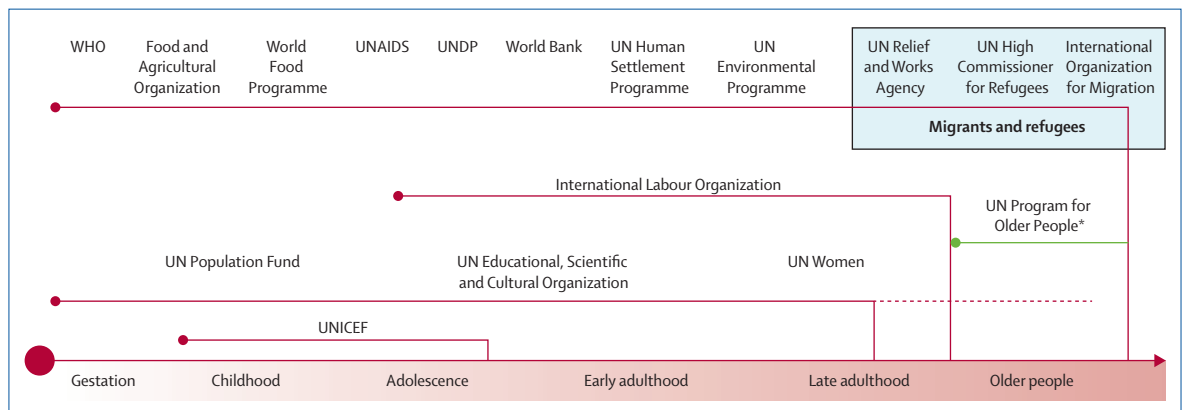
WHO

Food and Agricultural Organization

World Food Programme

UNAIDS

UNDP

World Bank

UN Human Settlement Programme

UN Environmental Programme

UN Relief and Works Agency

UN High Commissioner for Refugees

International Organization for Migration

Migrants and refugees

International Labour Organization

UN Program for Older People*

UN Population Fund

UN Educational, Scientific and Cultural Organization

UN Women

UNICEF

Gestation

Childhood

Adolescence

Early adulthood

Late adulthood

Older people